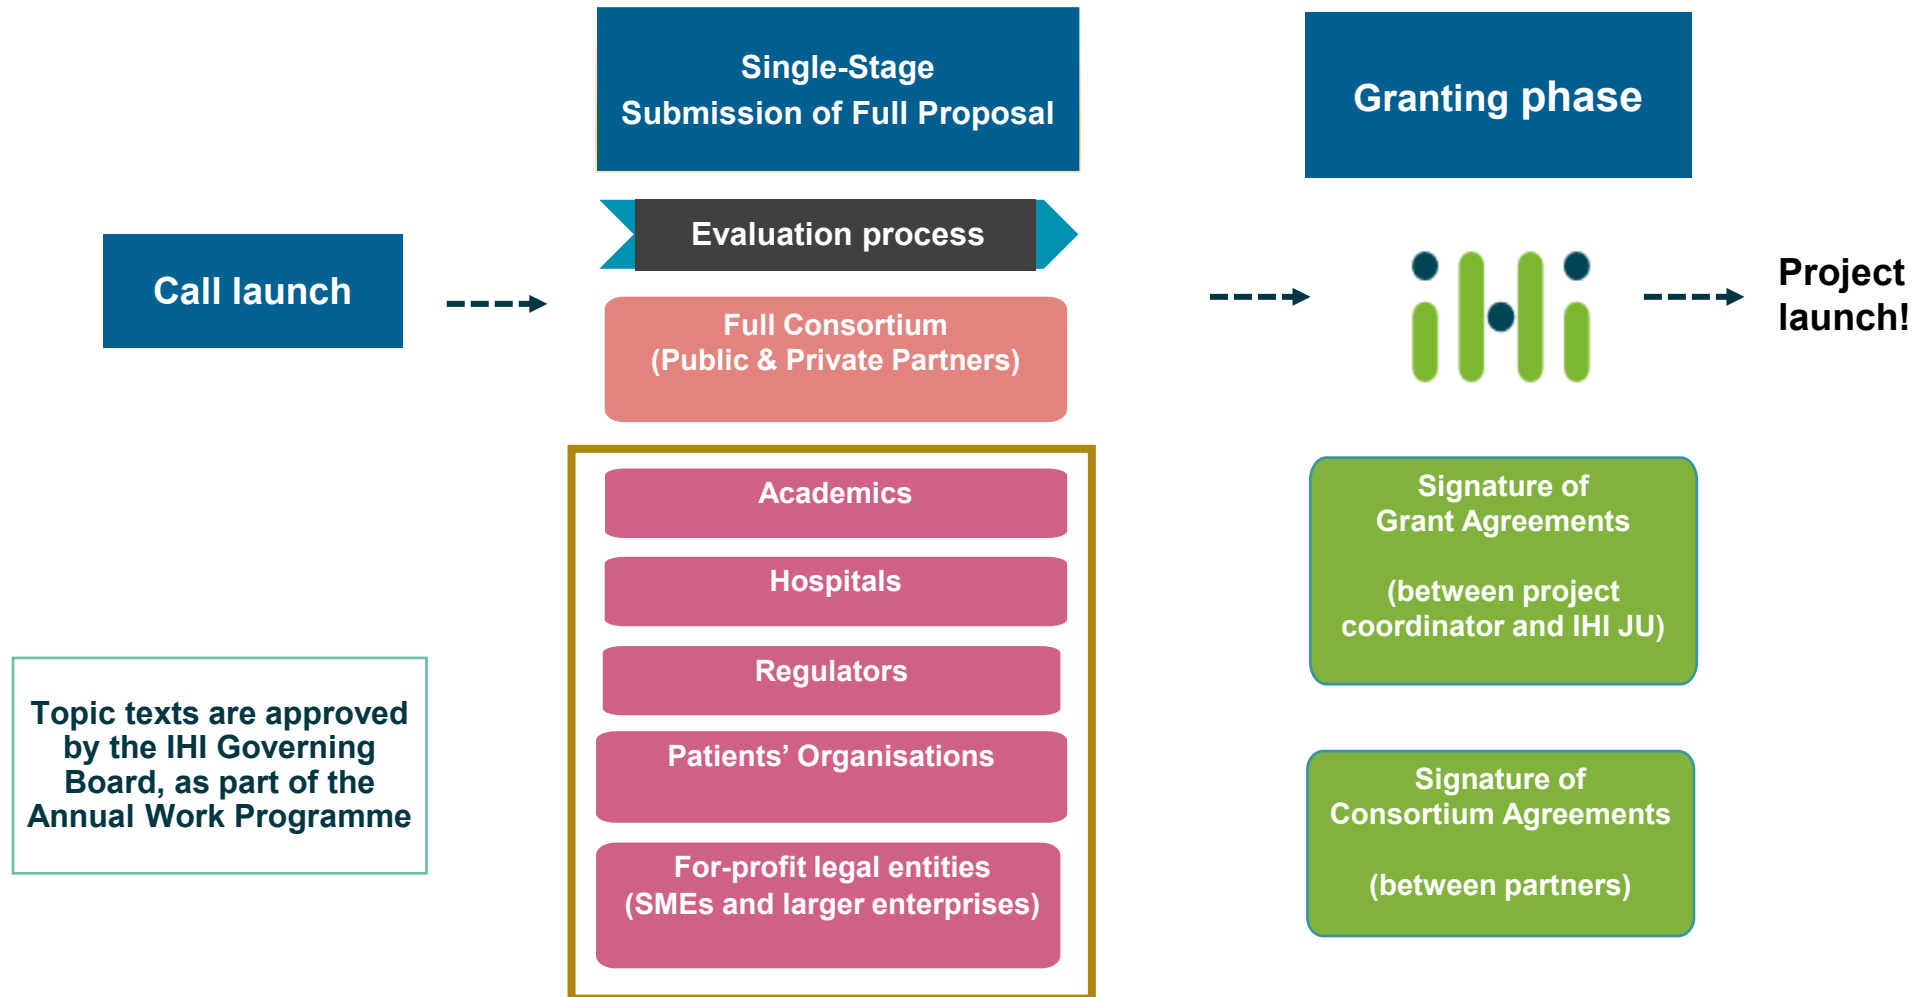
Single-Stage
Submission of Full Proposal

Granting phase

Evaluation process

Call launch

Full Consortium
(Public & Private Partners)

ihi

Project launch!

Academics

Hospitals

Regulators

Patients' Organisations

For-profit legal entities
(SMEs and larger enterprises)

Signature of
Grant Agreements

(between project coordinator and IHI JU)

Signature of
Consortium Agreements

(between partners)

Topic texts are approved by the IHI Governing Board, as part of the Annual Work Programme